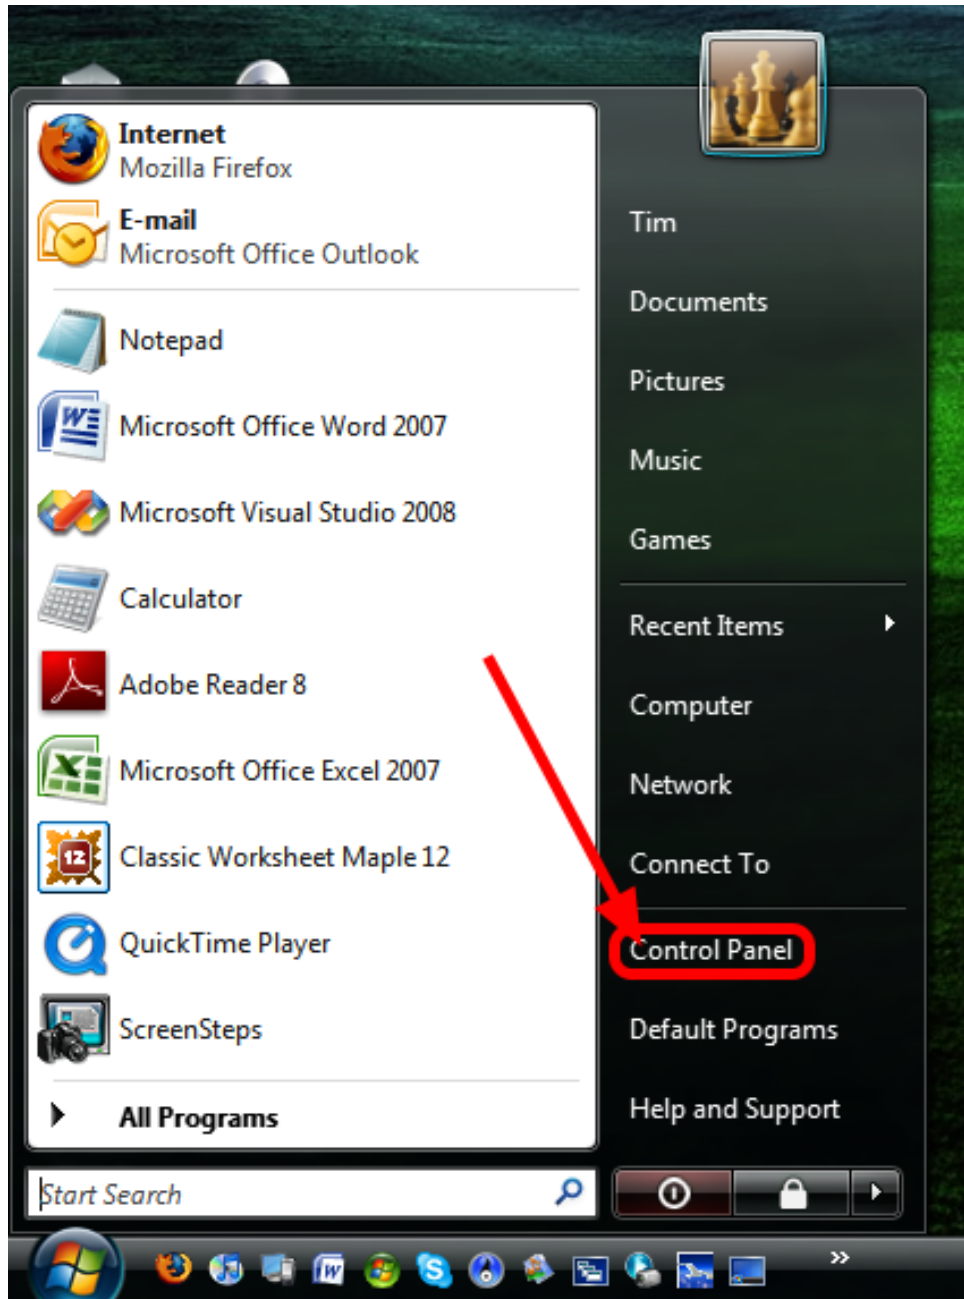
Internet
Mozilla Firefox

E-mail
Microsoft Office Outlook

Notepad

Microsoft Office Word 2007

Microsoft Visual Studio 2008

Calculator

Adobe Reader 8

Microsoft Office Excel 2007

Classic Worksheet Maple 12

QuickTime Player

ScreenSteps

All Programs

Start Search

Tim

Documents

Pictures

Music

Games

Recent Items

Computer

Network

Connect To

Control Panel

Default Programs

Help and Support